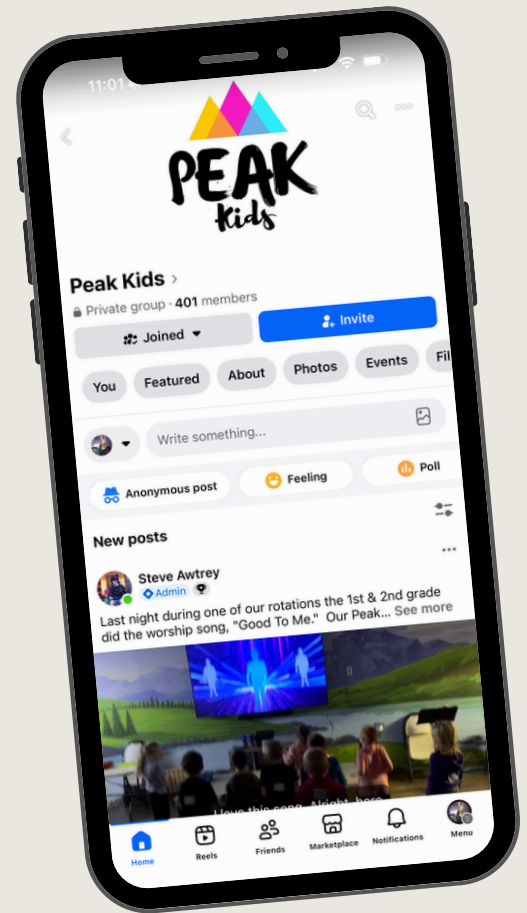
11:01

PEAK Kids

Peak Kids >

Private group · 401 members

Joined

Invite

You

Featured

About

Photos

Events

Fil

Write something...

Anonymous post

Feeling

Poll

New posts

Steve Awtrey

Admin

Last night during one of our rotations the 1st & 2nd grade did the worship song, "Good To Me." Our Peak... See more

I love this song. Alright, here

Home

Reels

Friends

Marketplace

Notifications

Menu